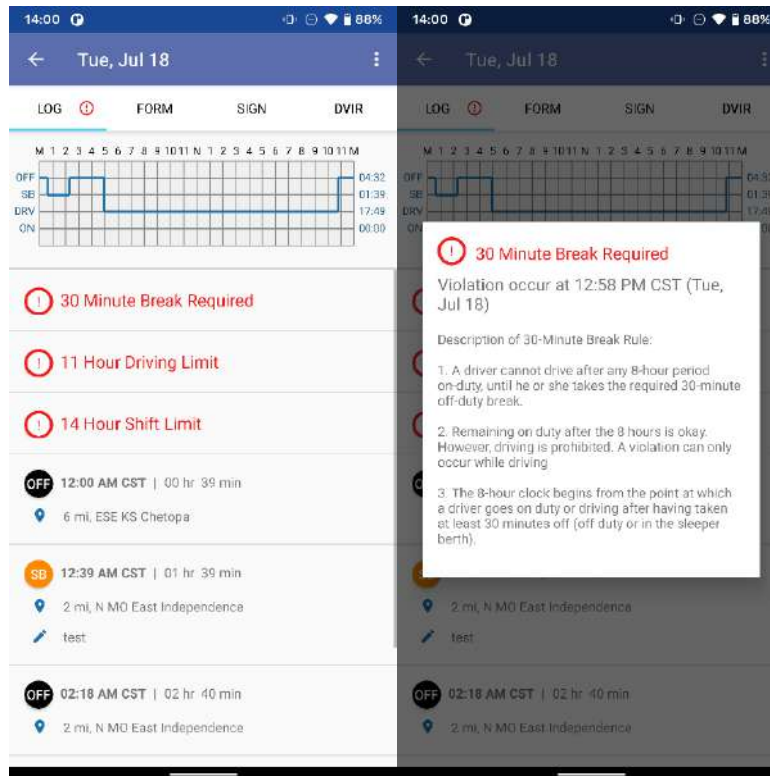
14:00 88%

Tue, Jul 18

LOG FORM SIGN DVIR

M 1 2 3 4 5 6 7 8 9 10 11 N 1 2 3 4 5 6 7 8 9 10 11 M

OFF SB DRV ON

04:32 01:39 17:49 00:00

30 Minute Break Required

11 Hour Driving Limit

14 Hour Shift Limit

OFF 12:00 AM CST | 00 hr 39 min

6 mi, ESE KS Chetopa

SB 12:39 AM CST | 01 hr 39 min

2 mi, N MO East Independence

test

OFF 02:18 AM CST | 02 hr 40 min

2 mi, N MO East Independence

14:00 88%

Tue, Jul 18

LOG FORM SIGN DVIR

30 Minute Break Required

Violation occur at 12:58 PM CST (Tue, Jul 18)

Description of 30-Minute Break Rule:

1. A driver cannot drive after any 8-hour period on-duty, until he or she takes the required 30-minute off-duty break.

2. Remaining on duty after the 8 hours is okay. However, driving is prohibited. A violation can only occur while driving

3. The 8-hour clock begins from the point at which a driver goes on duty or driving after having taken at least 30 minutes off (off duty or in the sleeper berth).

2 mi, N MO East Independence

test

OFF 02:18 AM CST | 02 hr 40 min

2 mi, N MO East Independence